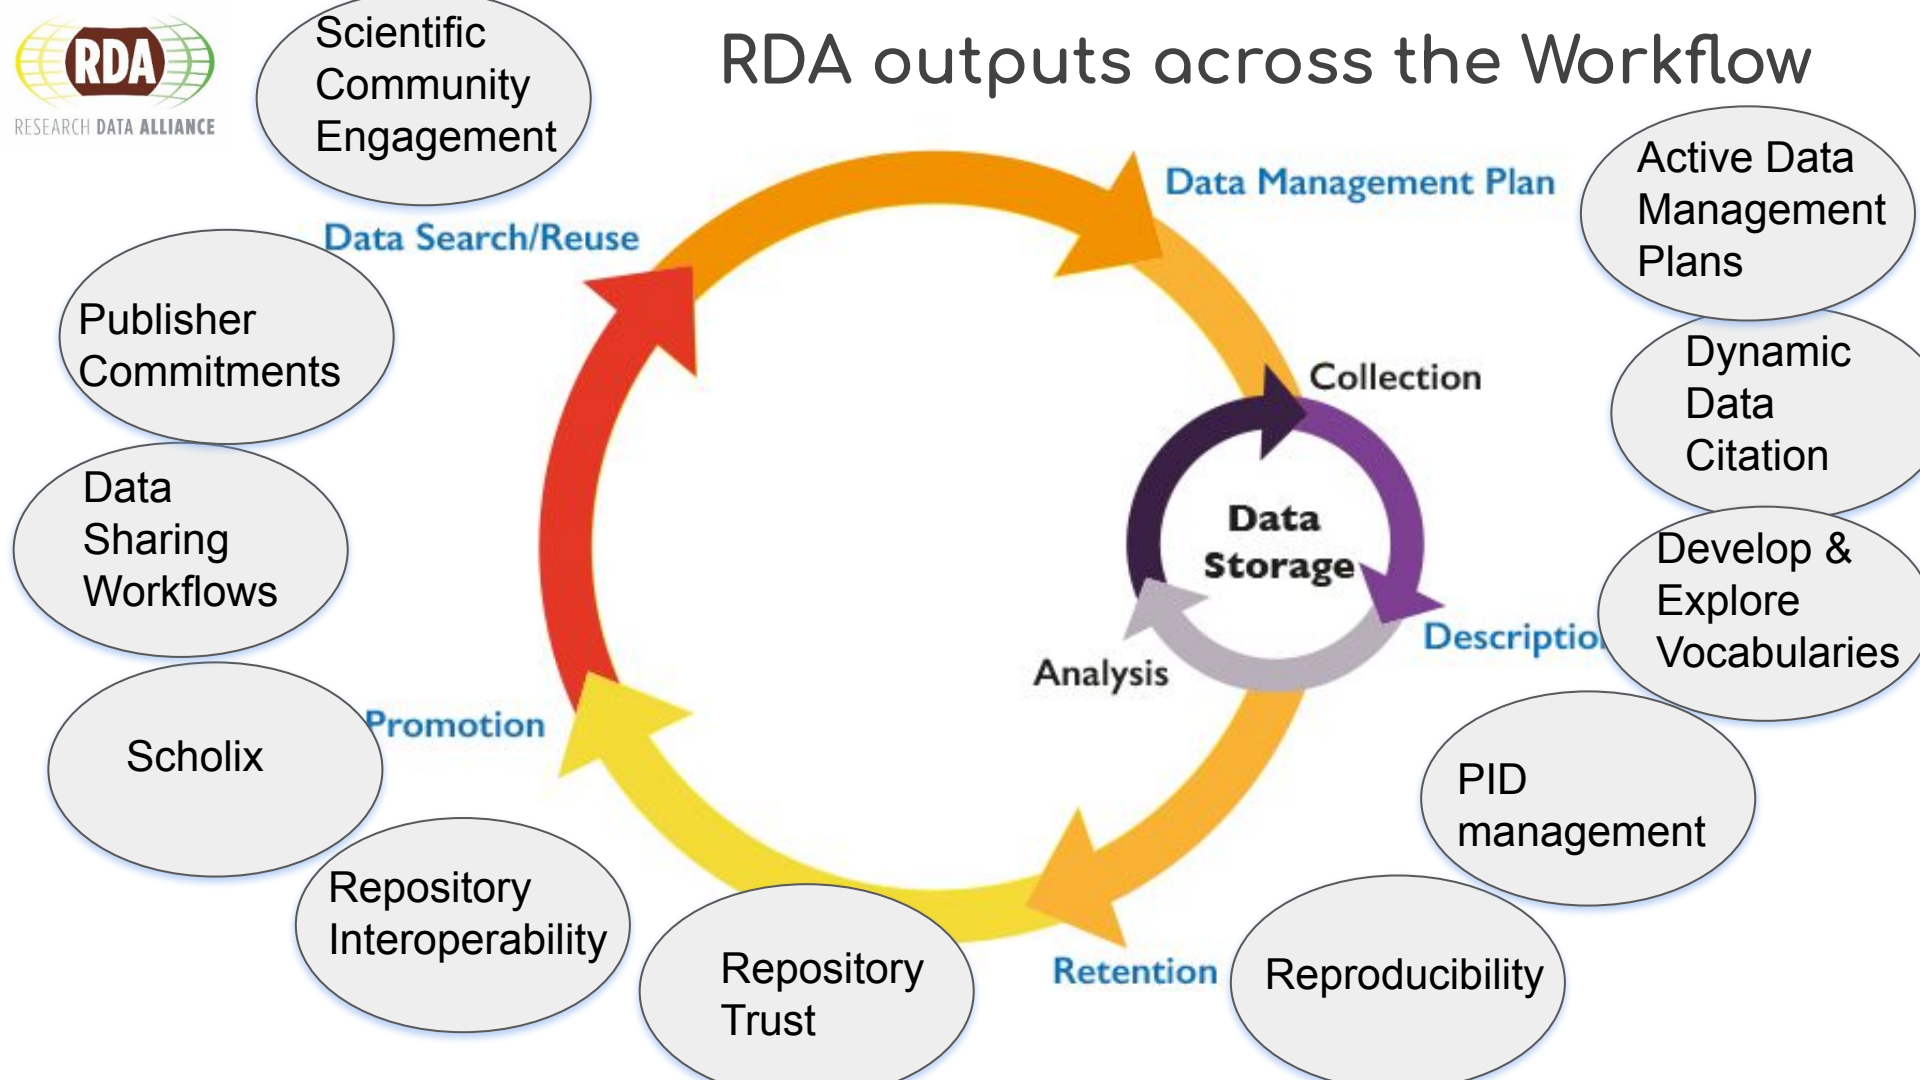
RDA
RESEARCH DATA ALLIANCE

Scientific Community Engagement

RDA outputs across the Workflow

Active Data Management Plans

Data Management Plan

Data Search/Reuse

Publisher Commitments

Collection

Dynamic Data Citation

Data Storage

Data Sharing Workflows

Develop & Explore Vocabularies

Descriptio

Analysis

Promotion

Scholix

PID management

Repository Interoperability

Repository Trust

Retention

Reproducibility